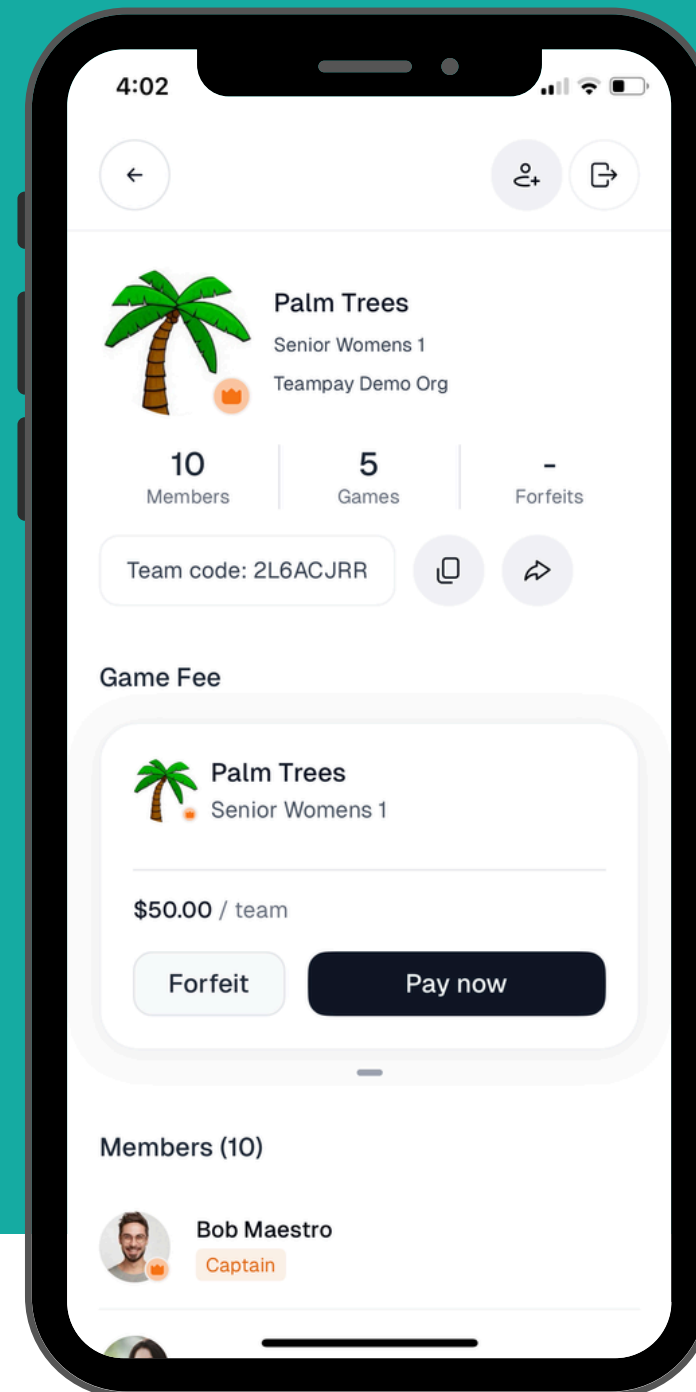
4:02

Palm Trees
Senior Womens 1
Teampay Demo Org

10
Members

5
Games

-
Forfeits

Team code: 2L6ACJRR

Game Fee

Palm Trees
Senior Womens 1

$50.00 / team

Forfeit

Pay now

Members (10)

Bob Maestro
Captain